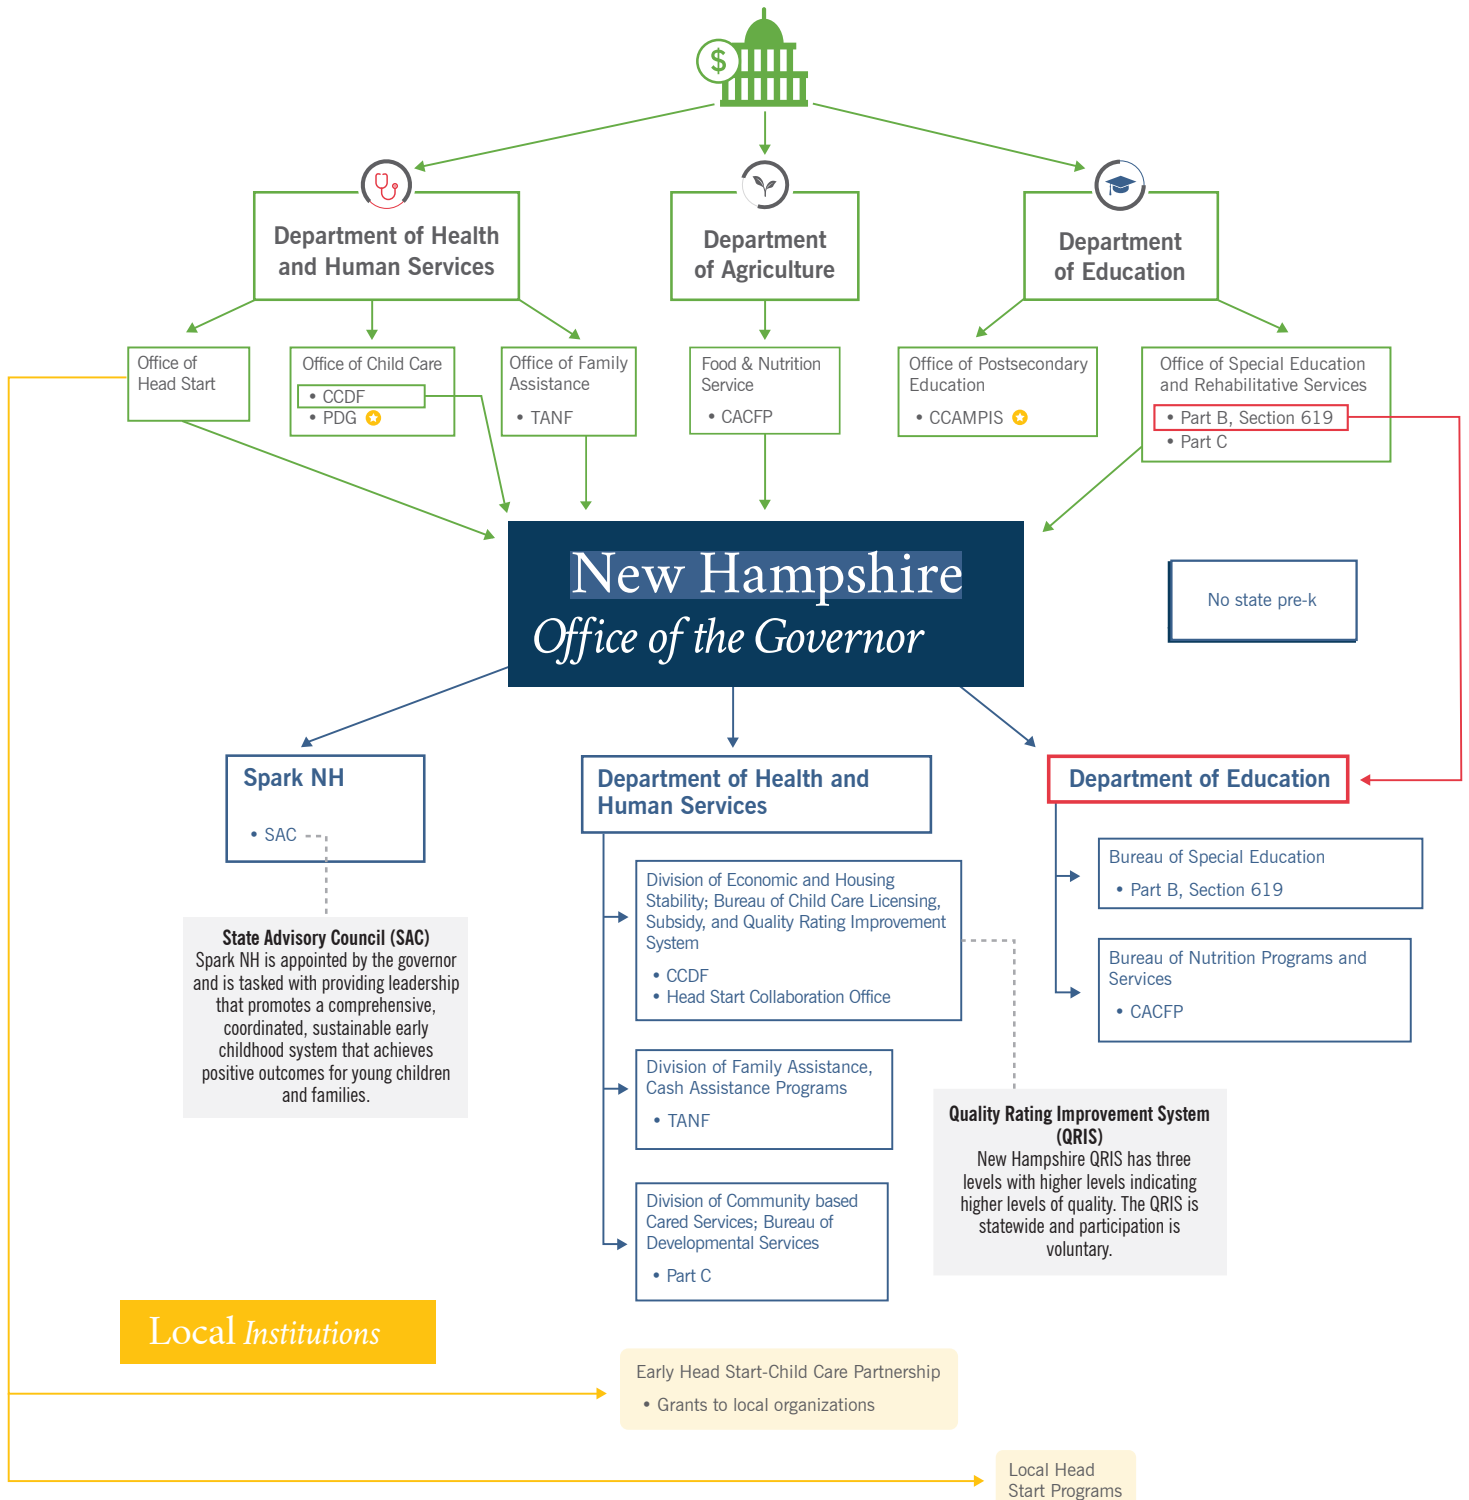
Department of Health and Human Services

Department of Agriculture

Department of Education

Office of Head Start

Office of Child Care
• CCDF
• PDG

Office of Family Assistance
• TANF

Food & Nutrition Service
• CACFP

Office of Postsecondary Education
• CCAMPIS

Office of Special Education and Rehabilitative Services
• Part B, Section 619
• Part C

New Hampshire
Office of the Governor

No state pre-k

Spark NH
• SAC

State Advisory Council (SAC)
Spark NH is appointed by the governor and is tasked with providing leadership that promotes a comprehensive, coordinated, sustainable early childhood system that achieves positive outcomes for young children and families.

Department of Health and Human Services

Division of Economic and Housing Stability; Bureau of Child Care Licensing, Subsidy, and Quality Rating Improvement System
• CCDF
• Head Start Collaboration Office

Division of Family Assistance, Cash Assistance Programs
• TANF

Division of Community based Cared Services; Bureau of Developmental Services
• Part C

Department of Education

Bureau of Special Education
• Part B, Section 619

Bureau of Nutrition Programs and Services
• CACFP

Quality Rating Improvement System (QRIS)
New Hampshire QRIS has three levels with higher levels indicating higher levels of quality. The QRIS is statewide and participation is voluntary.

Local Institutions

Early Head Start-Child Care Partnership
• Grants to local organizations

Local Head Start Programs